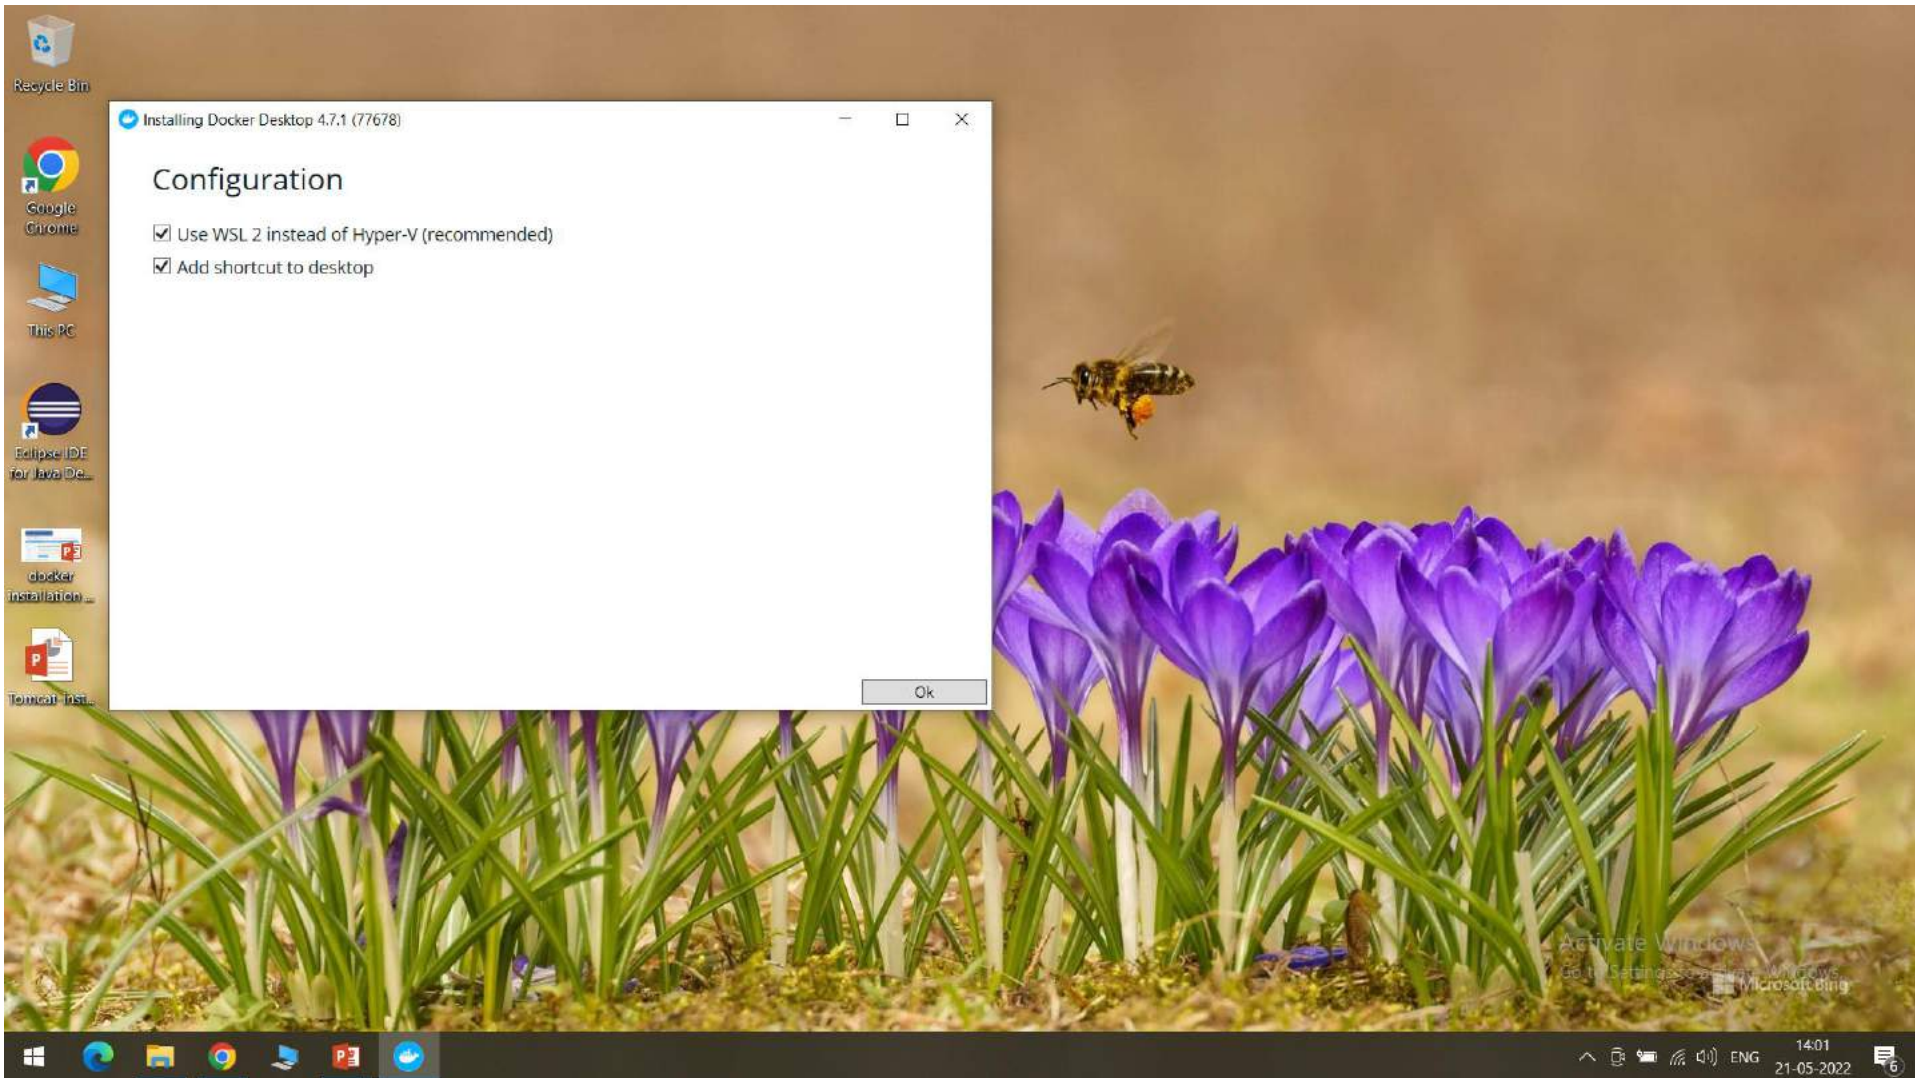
Recycle Bin

Google Chrome

This PC

Eclipse IDE for Java De...

docker installation ...

Tomcat Insi...

Installing Docker Desktop 4.7.1 (77678)

Configuration

☑ Use WSL 2 instead of Hyper-V (recommended)

☑ Add shortcut to desktop

Ok

Activate Windows
Go to Settings to activate Windows.

Microsoft Bing

ENG 14:01 21-05-2022

6